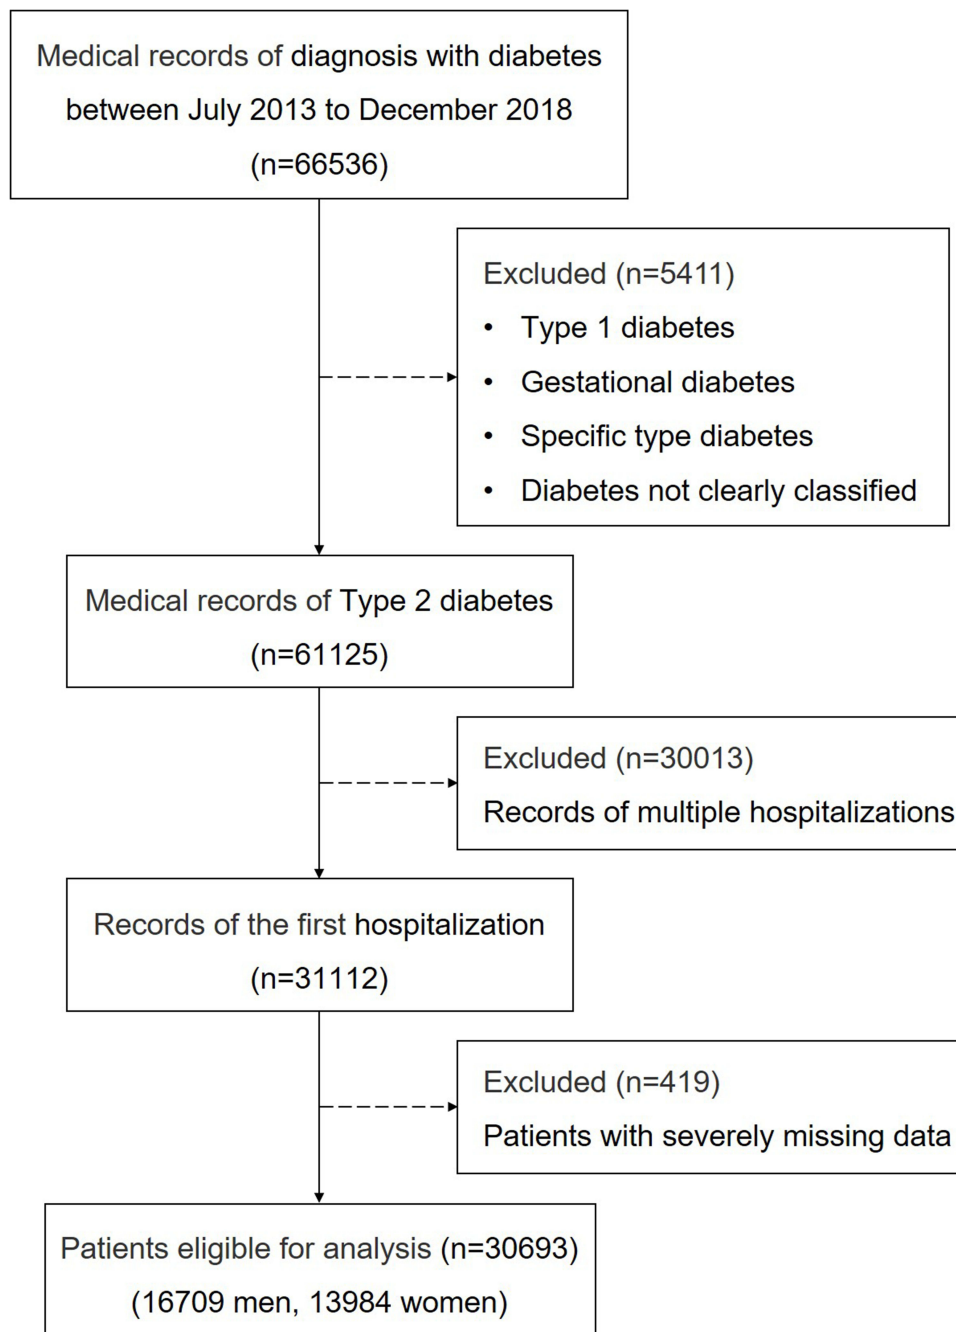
Medical records of diagnosis with diabetes between July 2013 to December 2018 (n=66536)

Excluded (n=5411)
• Type 1 diabetes
• Gestational diabetes
• Specific type diabetes
• Diabetes not clearly classified

Medical records of Type 2 diabetes (n=61125)

Excluded (n=30013)
Records of multiple hospitalizations

Records of the first hospitalization (n=31112)

Excluded (n=419)
Patients with severely missing data

Patients eligible for analysis (n=30693)
(16709 men, 13984 women)